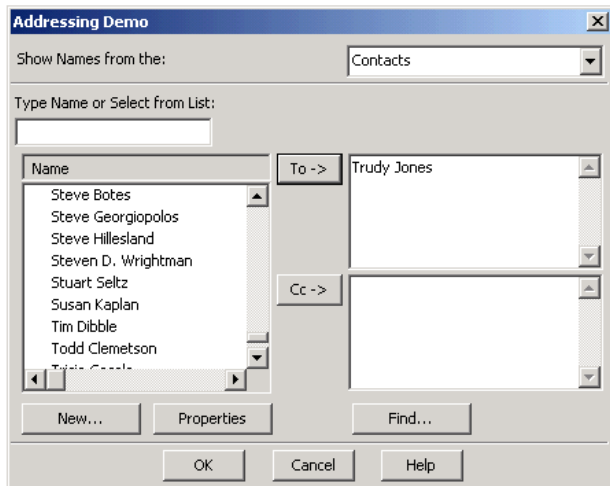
Addressing Demo

Show Names from the:

Contacts

Type Name or Select from List:

Name

Steve Botes
Steve Georgiopolos
Steve Hillesland
Steven D. Wrightman
Stuart Seltz
Susan Kaplan
Tim Dibble
Todd Clemetson
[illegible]

To ->

Trudy Jones

Cc ->

New...

Properties

Find...

OK

Cancel

Help